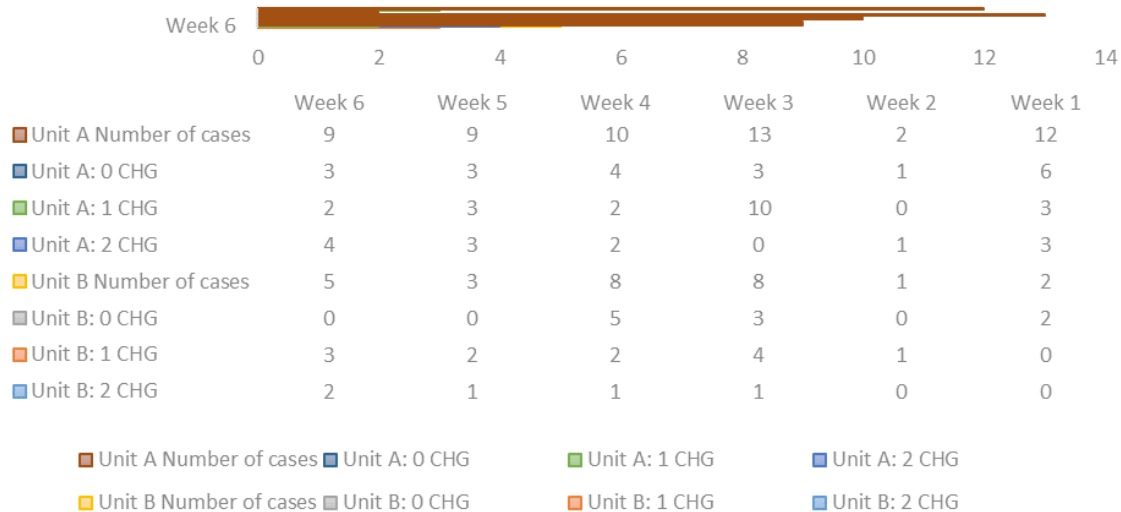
Week 6

0 2 4 6 8 10 12 14

| | Week 6 | Week 5 | Week 4 | Week 3 | Week 2 | Week 1 |
|---|---|---|---|---|---|---|
| Unit A Number of cases | 9 | 9 | 10 | 13 | 2 | 12 |
| Unit A: 0 CHG | 3 | 3 | 4 | 3 | 1 | 6 |
| Unit A: 1 CHG | 2 | 3 | 2 | 10 | 0 | 3 |
| Unit A: 2 CHG | 4 | 3 | 2 | 0 | 1 | 3 |
| Unit B Number of cases | 5 | 3 | 8 | 8 | 1 | 2 |
| Unit B: 0 CHG | 0 | 0 | 5 | 3 | 0 | 2 |
| Unit B: 1 CHG | 3 | 2 | 2 | 4 | 1 | 0 |
| Unit B: 2 CHG | 2 | 1 | 1 | 1 | 0 | 0 |

Unit A Number of cases Unit A: 0 CHG Unit A: 1 CHG Unit A: 2 CHG

Unit B Number of cases Unit B: 0 CHG Unit B: 1 CHG Unit B: 2 CHG